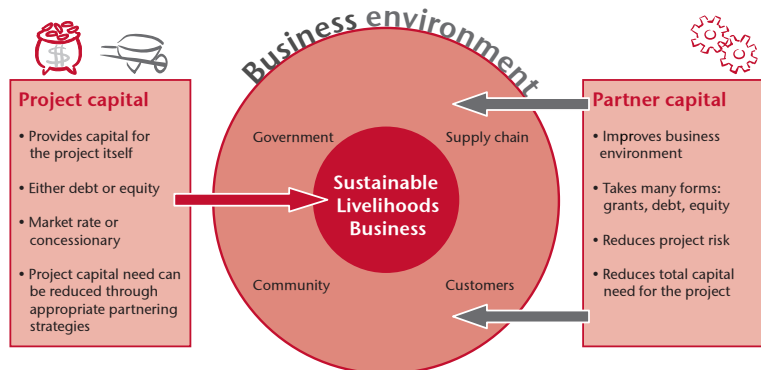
Business environment

Project capital

• Provides capital for the project itself

• Either debt or equity

• Market rate or concessionary

• Project capital need can be reduced through appropriate partnering strategies

Government

Supply chain

Sustainable Livelihoods Business

Community

Customers

Partner capital

• Improves business environment

• Takes many forms: grants, debt, equity

• Reduces project risk

• Reduces total capital need for the project